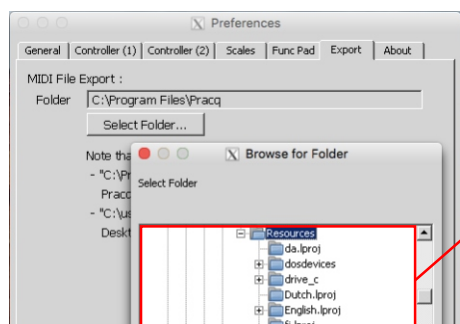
Preferences

General | Controller (1) | Controller (2) | Scales | Func Pad | Export | About

MIDI File Export :

Folder C:\Program Files\Pracq

Select Folder...

Note tha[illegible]

- "C:\Pr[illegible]

Pracq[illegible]

- "C:\us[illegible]

Deskt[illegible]

Browse for Folder

Select Folder

Resources
da.lproj
dosdevices
drive_c
Dutch.lproj
English.lproj
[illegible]